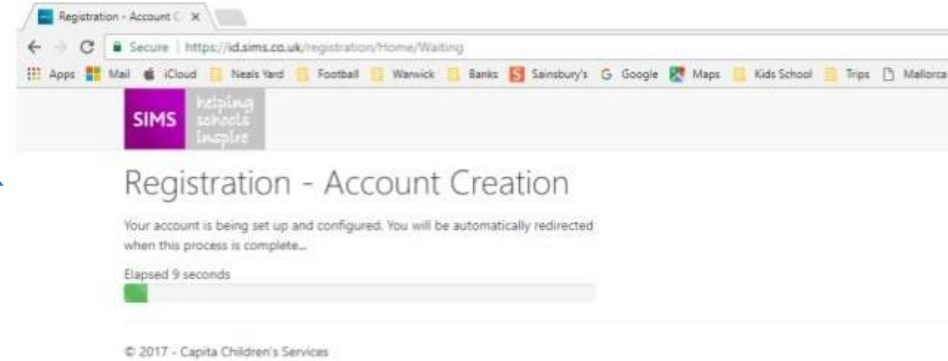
Registration - Account C ×

Secure | https://id.sims.co.uk/registration/Home/Waiting

Apps Mail iCloud Neals Yard Football Warwick Banks Sainsbury's Google Maps Kids School Trips Mallorca

SIMS helping schools inspire

Registration - Account Creation

Your account is being set up and configured. You will be automatically redirected when this process is complete...

Elapsed 9 seconds

© 2017 - Capita Children's Services